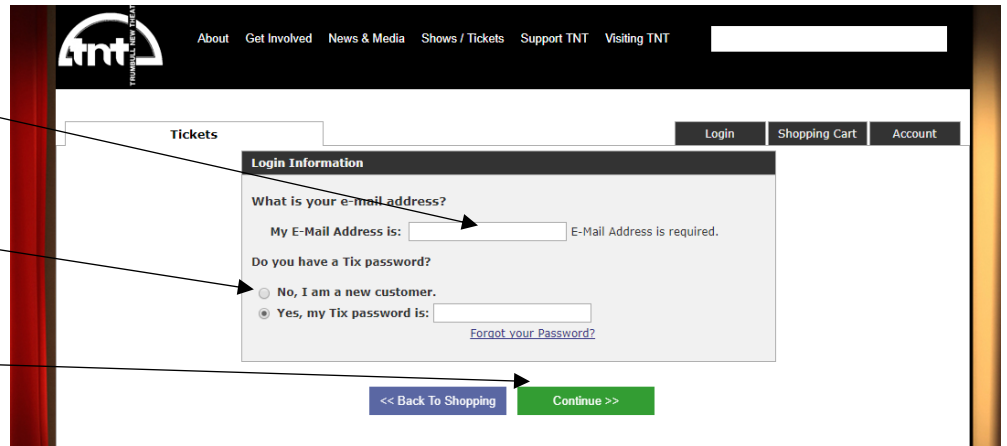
tnt TRUMBULL NEW THEAT

About Get Involved News & Media Shows / Tickets Support TNT Visiting TNT

Tickets

Login Shopping Cart Account

Login Information

What is your e-mail address?

My E-Mail Address is: E-Mail Address is required.

Do you have a Tix password?

No, I am a new customer.

Yes, my Tix password is:

Forgot your Password?

<< Back To Shopping

Continue >>